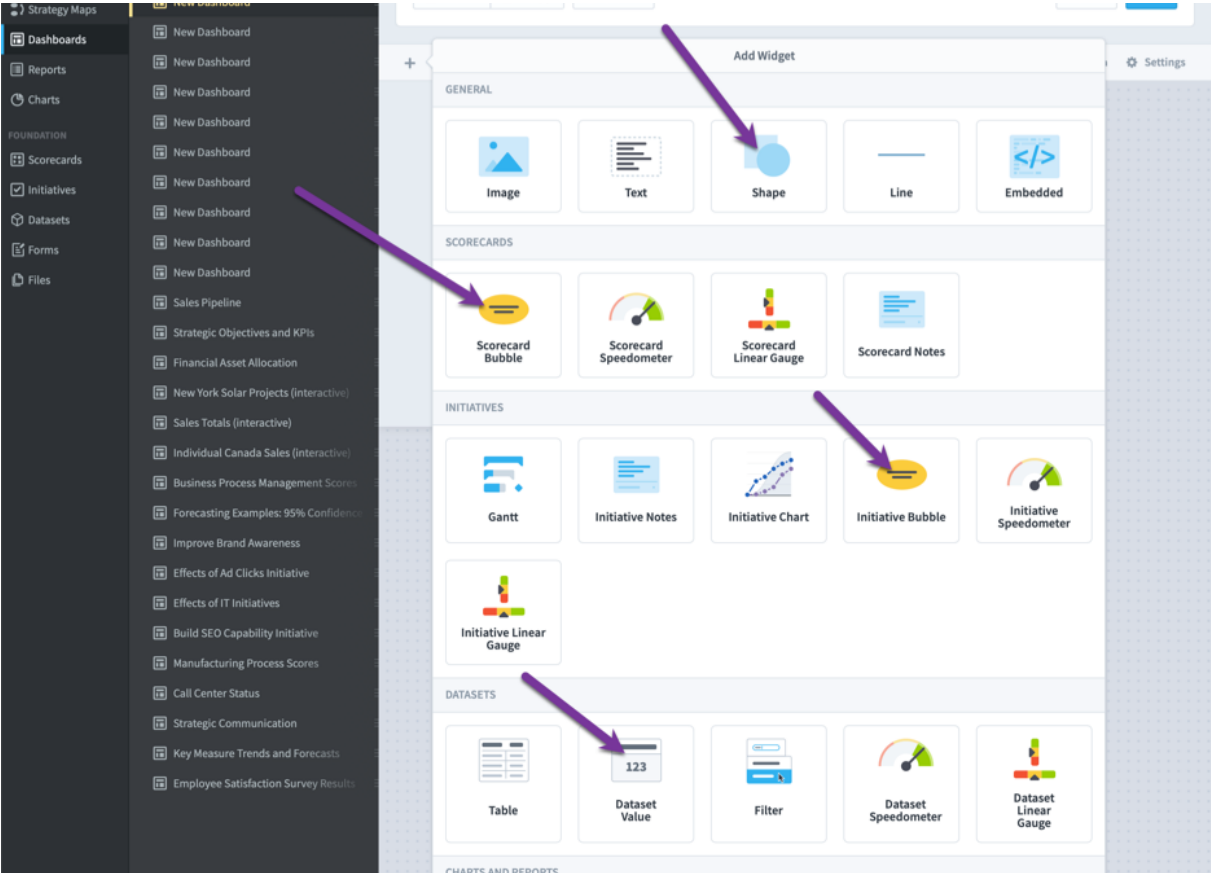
Strategy Maps
Dashboards
Reports
Charts
FOUNDATION
Scorecards
Initiatives
Datasets
Forms
Files

New Dashboard
New Dashboard
New Dashboard
New Dashboard
New Dashboard
New Dashboard
New Dashboard
New Dashboard
New Dashboard
New Dashboard
Sales Pipeline
Strategic Objectives and KPIs
Financial Asset Allocation
New York Solar Projects (interactive)
Sales Totals (interactive)
Individual Canada Sales (interactive)
Business Process Management Scores
Forecasting Examples: 95% Confidence
Improve Brand Awareness
Effects of Ad Clicks Initiative
Effects of IT Initiatives
Build SEO Capability Initiative
Manufacturing Process Scores
Call Center Status
Strategic Communication
Key Measure Trends and Forecasts
Employee Satisfaction Survey Results

+
Settings

Add Widget

GENERAL
Image
Text
Shape
Line
Embedded

SCORECARDS
Scorecard Bubble
Scorecard Speedometer
Scorecard Linear Gauge
Scorecard Notes

INITIATIVES
Gantt
Initiative Notes
Initiative Chart
Initiative Bubble
Initiative Speedometer
Initiative Linear Gauge

DATASETS
Table
123
Dataset Value
Filter
Dataset Speedometer
Dataset Linear Gauge

CHARTS AND REPORTS